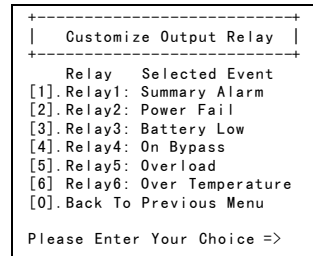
+----------------------------+
|  Customize Output Relay  |
+----------------------------+
Relay  Selected Event
[1].Relay1: Summary Alarm
[2].Relay2: Power Fail
[3].Relay3: Battery Low
[4].Relay4: On Bypass
[5].Relay5: Overload
[6] Relay6: Over Temperature
[0].Back To Previous Menu

Please Enter Your Choice =>